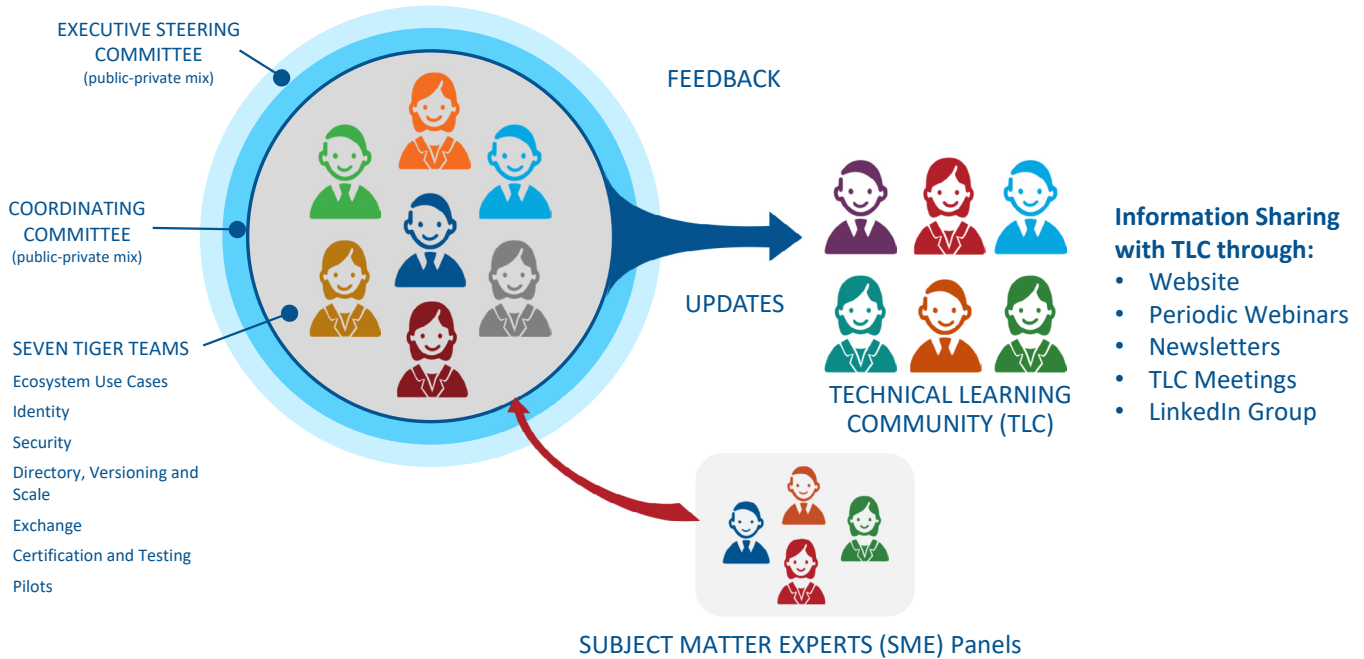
EXECUTIVE STEERING COMMITTEE
(public-private mix)

COORDINATING COMMITTEE
(public-private mix)

SEVEN TIGER TEAMS
Ecosystem Use Cases
Identity
Security
Directory, Versioning and Scale
Exchange
Certification and Testing
Pilots

FEEDBACK

UPDATES

TECHNICAL LEARNING COMMUNITY (TLC)

Information Sharing with TLC through:
• Website
• Periodic Webinars
• Newsletters
• TLC Meetings
• LinkedIn Group

SUBJECT MATTER EXPERTS (SME) Panels